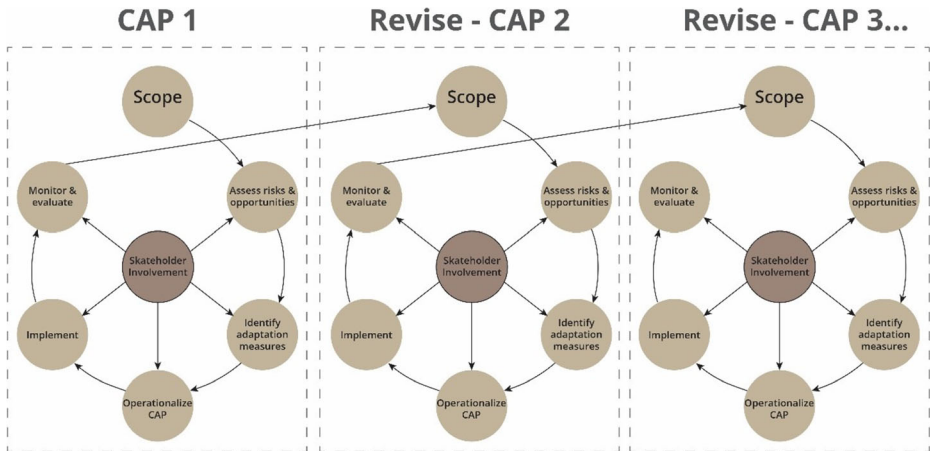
CAP 1

Scope

Monitor & evaluate

Assess risks & opportunities

Skateholder Involvement

Implement

Identify adaptation measures

Operationalize CAP

Revise - CAP 2

Scope

Monitor & evaluate

Assess risks & opportunities

Skateholder Involvement

Implement

Identify adaptation measures

Operationalize CAP

Revise - CAP 3...

Scope

Monitor & evaluate

Assess risks & opportunities

Skateholder Involvement

Implement

Identify adaptation measures

Operationalize CAP